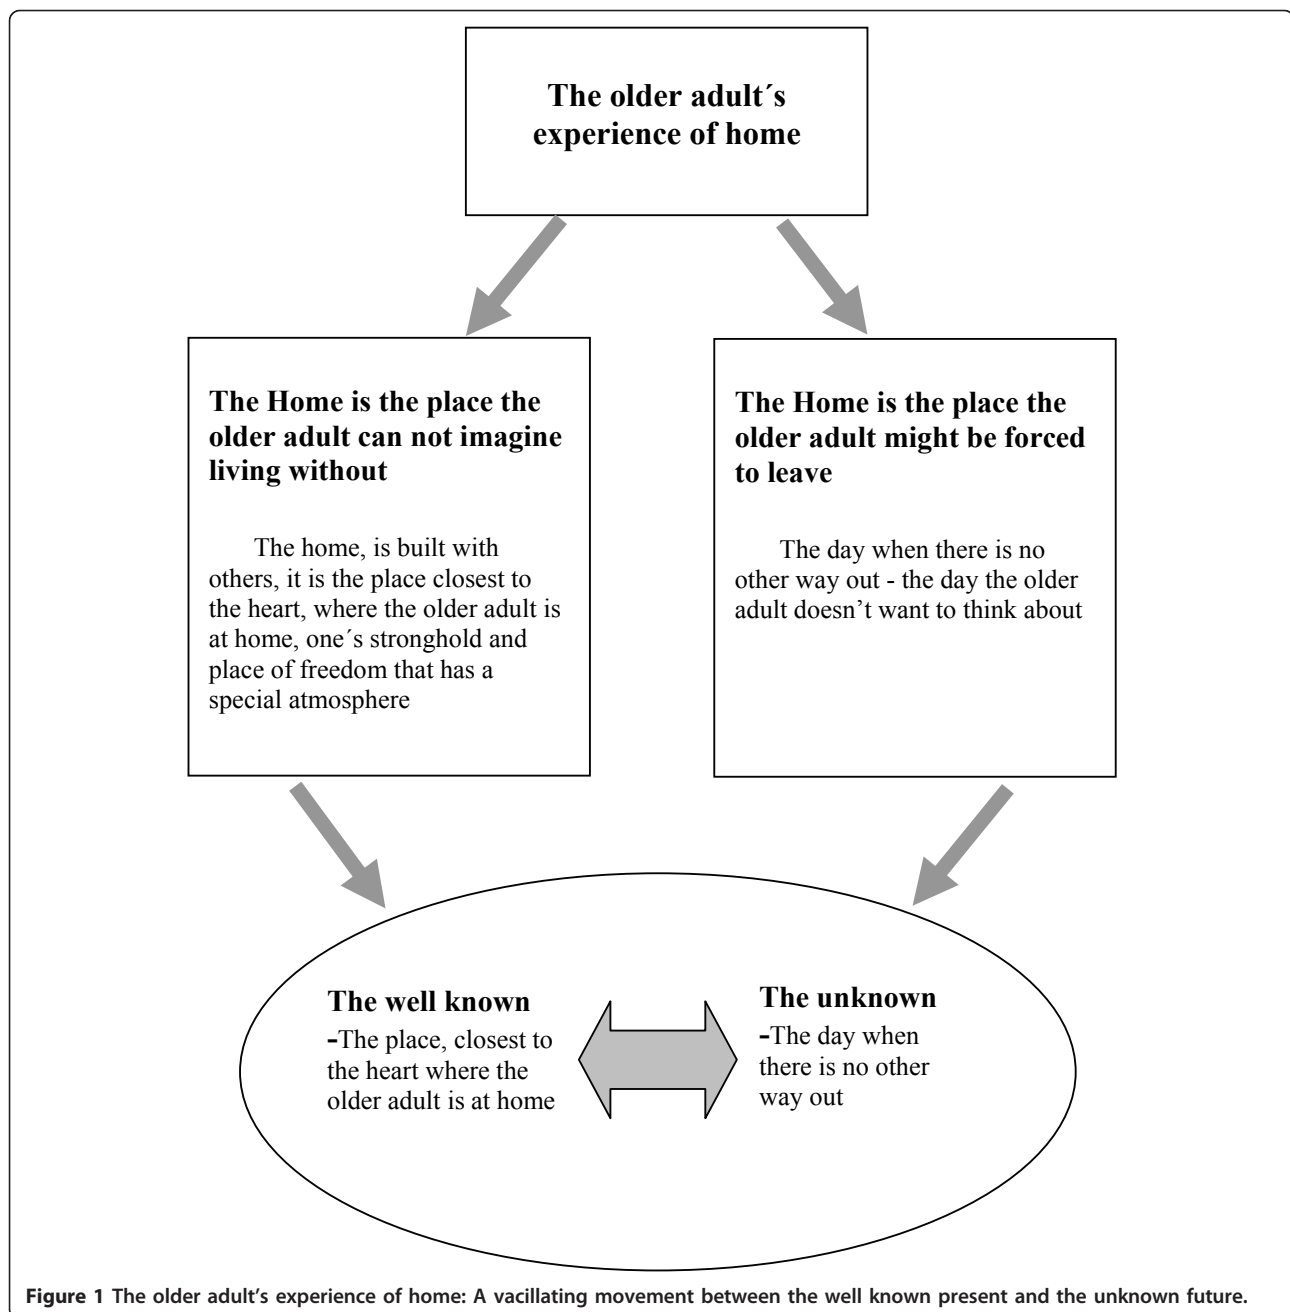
The older adult´s experience of home

The Home is the place the older adult can not imagine living without

The home, is built with others, it is the place closest to the heart, where the older adult is at home, one´s stronghold and place of freedom that has a special atmosphere

The Home is the place the older adult might be forced to leave

The day when there is no other way out - the day the older adult doesn't want to think about

The well known

-The place, closest to the heart where the older adult is at home

The unknown

-The day when there is no other way out

Figure 1 The older adult's experience of home: A vacillating movement between the well known present and the unknown future.